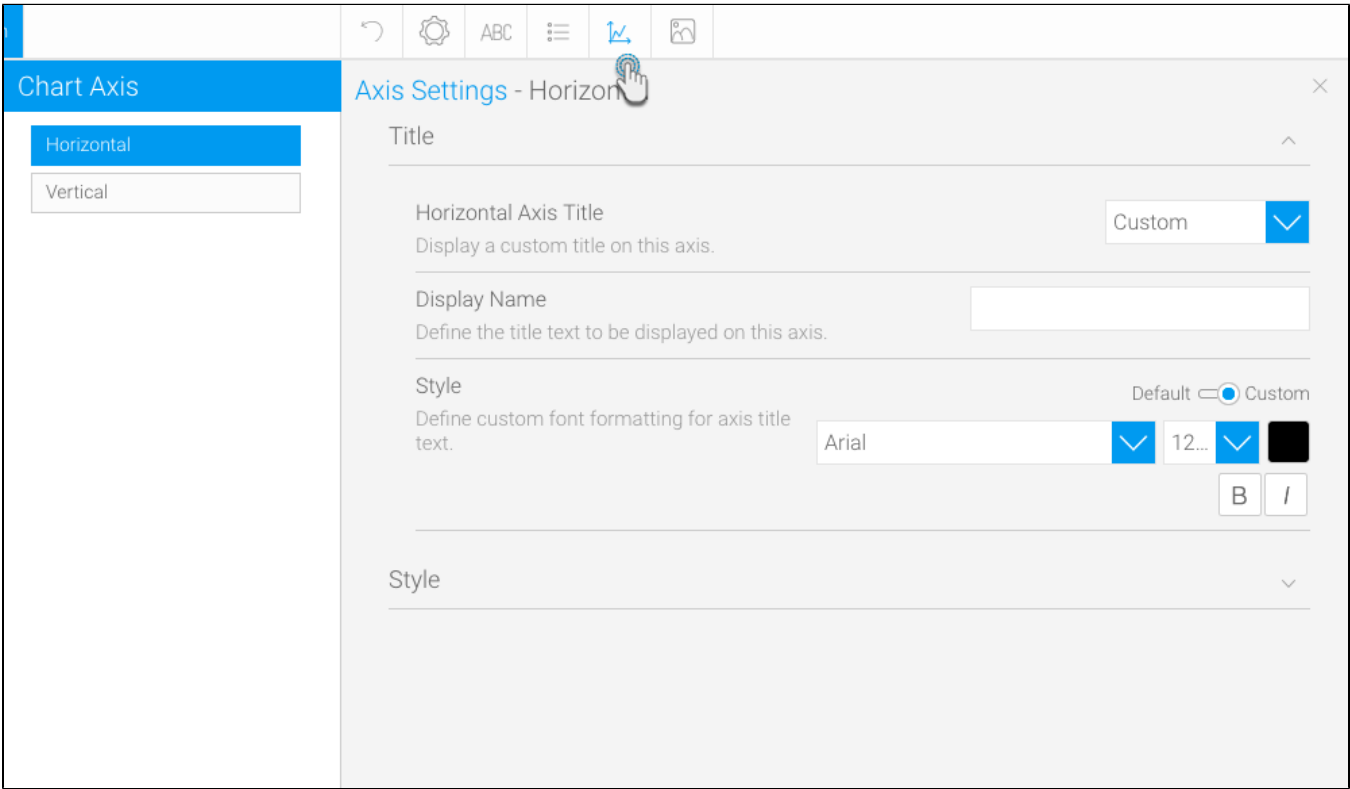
ABC

Chart Axis

Horizontal

Vertical

Axis Settings - Horizon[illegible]

Title

Horizontal Axis Title
Display a custom title on this axis.

Custom

Display Name
Define the title text to be displayed on this axis.

Style
Define custom font formatting for axis title text.

Default Custom

Arial

12...

B I

Style